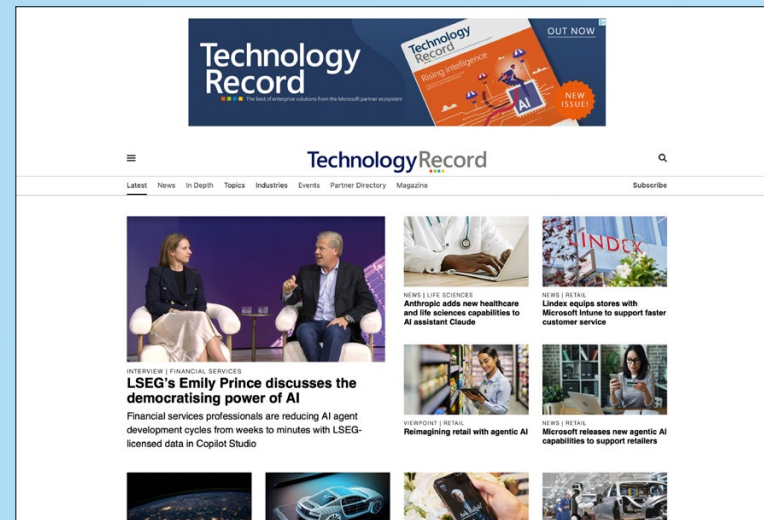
Technology Record
The best of enterprise solutions from the Microsoft partner ecosystem
Technology Record
Rising intelligence
AI
OUT NOW
NEW ISSUE!

Technology Record

Latest News In Depth Topics Industries Events Partner Directory Magazine Subscribe

INTERVIEW | FINANCIAL SERVICES
LSEG's Emily Prince discusses the democratising power of AI
Financial services professionals are reducing AI agent development cycles from weeks to minutes with LSEG-licensed data in Copilot Studio

NEWS | LIFE SCIENCES
Anthropic adds new healthcare and life sciences capabilities to AI assistant Claude

LINDEX
NEWS | RETAIL
Lindex equips stores with Microsoft Intune to support faster customer service

VIEWPOINT | RETAIL
Reimagining retail with agentic AI

NEWS | RETAIL
Microsoft releases new agentic AI capabilities to support retailers